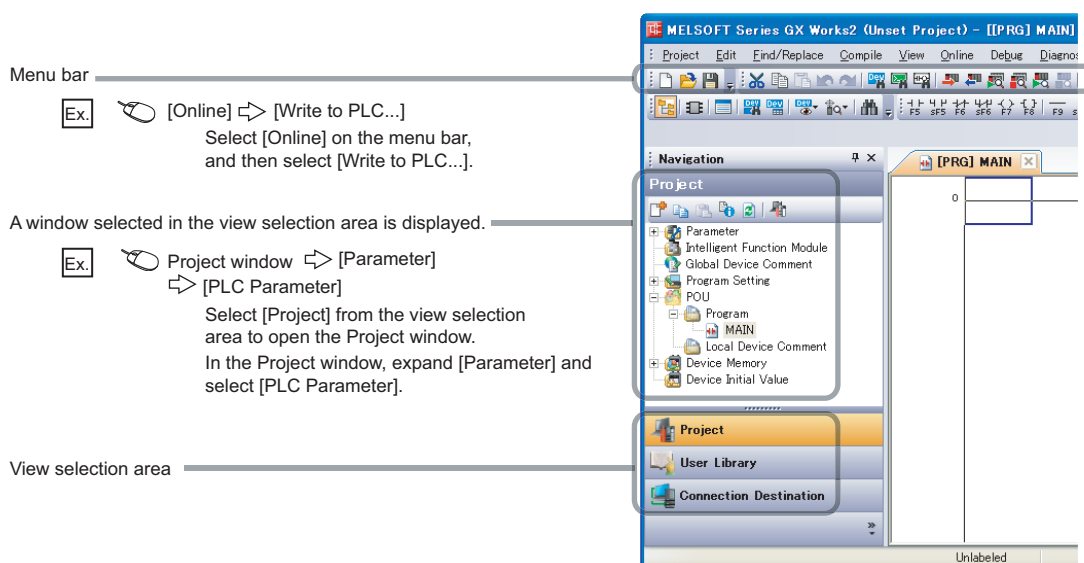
Menu bar

Ex. [Online] ⇨ [Write to PLC...]
Select [Online] on the menu bar, and then select [Write to PLC...].

A window selected in the view selection area is displayed.

Ex. Project window ⇨ [Parameter] ⇨ [PLC Parameter]
Select [Project] from the view selection area to open the Project window.
In the Project window, expand [Parameter] and select [PLC Parameter].

View selection area

MELSOFT Series GX Works2 (Unset Project) - [[PRG] MAIN]

Project Edit Find/Replace Compile View Online Debug Diagnos

Navigation

Project

Parameter
Intelligent Function Module
Global Device Comment
Program Setting
POU
Program
MAIN
Local Device Comment
Device Memory
Device Initial Value

[PRG] MAIN

0

Project
User Library
Connection Destination

Unlabeled